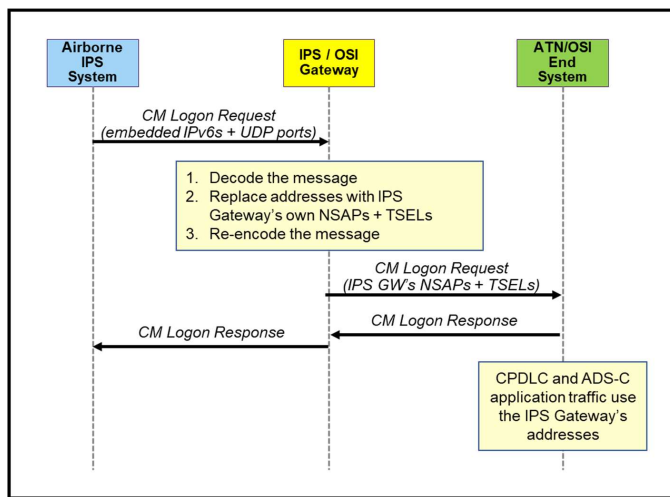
Airborne IPS System

IPS / OSI Gateway

ATN/OSI End System

CM Logon Request (embedded IPv6s + UDP ports)

1. Decode the message
2. Replace addresses with IPS Gateway's own NSAPs + TSELs
3. Re-encode the message

CM Logon Request (IPS GW's NSAPs + TSELs)

CM Logon Response

CM Logon Response

CPDLC and ADS-C application traffic use the IPS Gateway's addresses